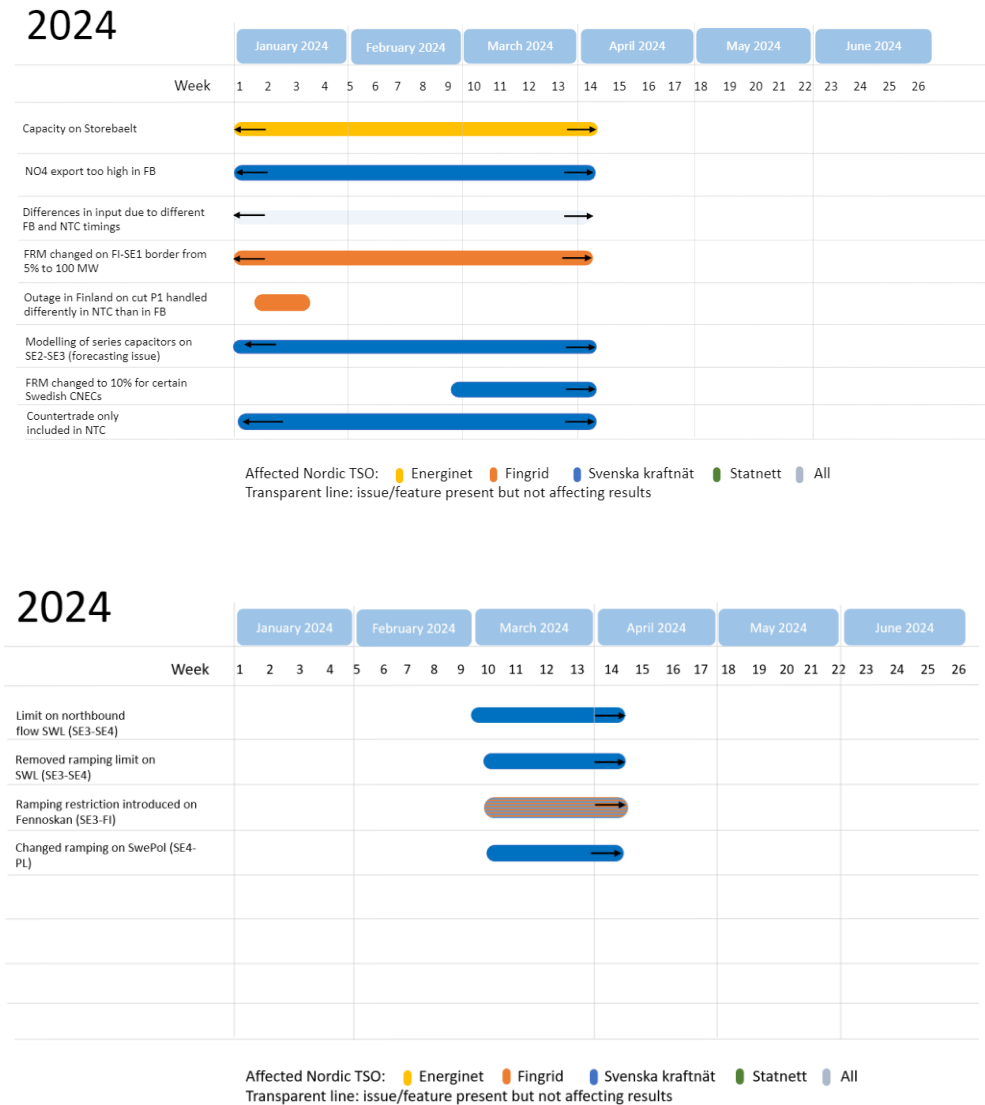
2024

| | January 2024 | February 2024 | March 2024 | April 2024 | May 2024 | June 2024 |
|---|---|---|---|---|---|---|
| Week | 1 2 3 4 | 5 6 7 8 9 | 10 11 12 13 | 14 15 16 17 | 18 19 20 21 22 | 23 24 25 26 |
| Capacity on Storebaelt | | | | | | |
| NO4 export too high in FB | | | | | | |
| Differences in input due to different FB and NTC timings | | | | | | |
| FRM changed on FI-SE1 border from 5% to 100 MW | | | | | | |
| Outage in Finland on cut P1 handled differently in NTC than in FB | | | | | | |
| Modelling of series capacitors on SE2-SE3 (forecasting issue) | | | | | | |
| FRM changed to 10% for certain Swedish CNECs | | | | | | |
| Countertrade only included in NTC | | | | | | |

Affected Nordic TSO: Energinet Fingrid Svenska kraftnät Statnett All
Transparent line: issue/feature present but not affecting results

2024

| | January 2024 | February 2024 | March 2024 | April 2024 | May 2024 | June 2024 |
|---|---|---|---|---|---|---|
| Week | 1 2 3 4 | 5 6 7 8 9 | 10 11 12 13 | 14 15 16 17 | 18 19 20 21 22 | 23 24 25 26 |
| Limit on northbound flow SWL (SE3-SE4) | | | | | | |
| Removed ramping limit on SWL (SE3-SE4) | | | | | | |
| Ramping restriction introduced on Fennoskan (SE3-FI) | | | | | | |
| Changed ramping on SwePol (SE4-PL) | | | | | | |

Affected Nordic TSO: Energinet Fingrid Svenska kraftnät Statnett All
Transparent line: issue/feature present but not affecting results